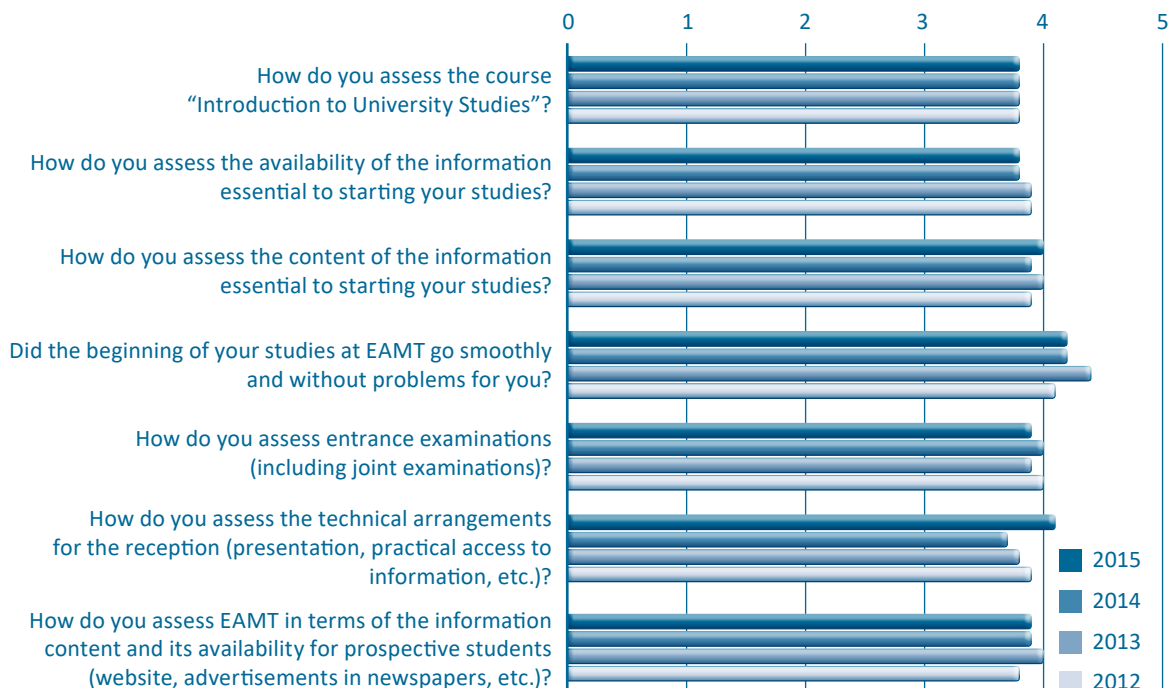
0
1
2
3
4
5

How do you assess the course “Introduction to University Studies”?

How do you assess the availability of the information essential to starting your studies?

How do you assess the content of the information essential to starting your studies?

Did the beginning of your studies at EAMT go smoothly and without problems for you?

How do you assess entrance examinations (including joint examinations)?

How do you assess the technical arrangements for the reception (presentation, practical access to information, etc.)?

How do you assess EAMT in terms of the information content and its availability for prospective students (website, advertisements in newspapers, etc.)?

2015
2014
2013
2012